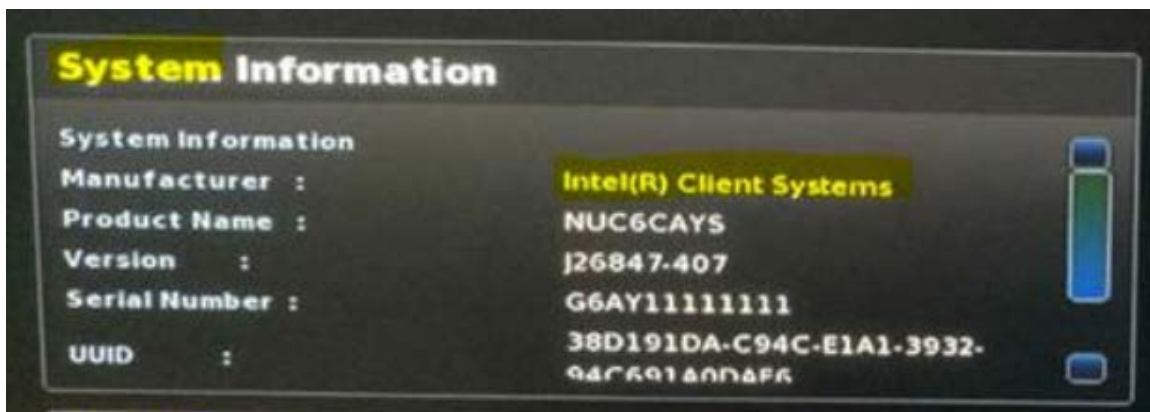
System Information

System Information

Manufacturer : Intel(R) Client Systems

Product Name : NUC6CAYS

Version : J26847-407

Serial Number : G6AY11111111

UUID : 38D191DA-C94C-E1A1-3932-94C691A0DAE6